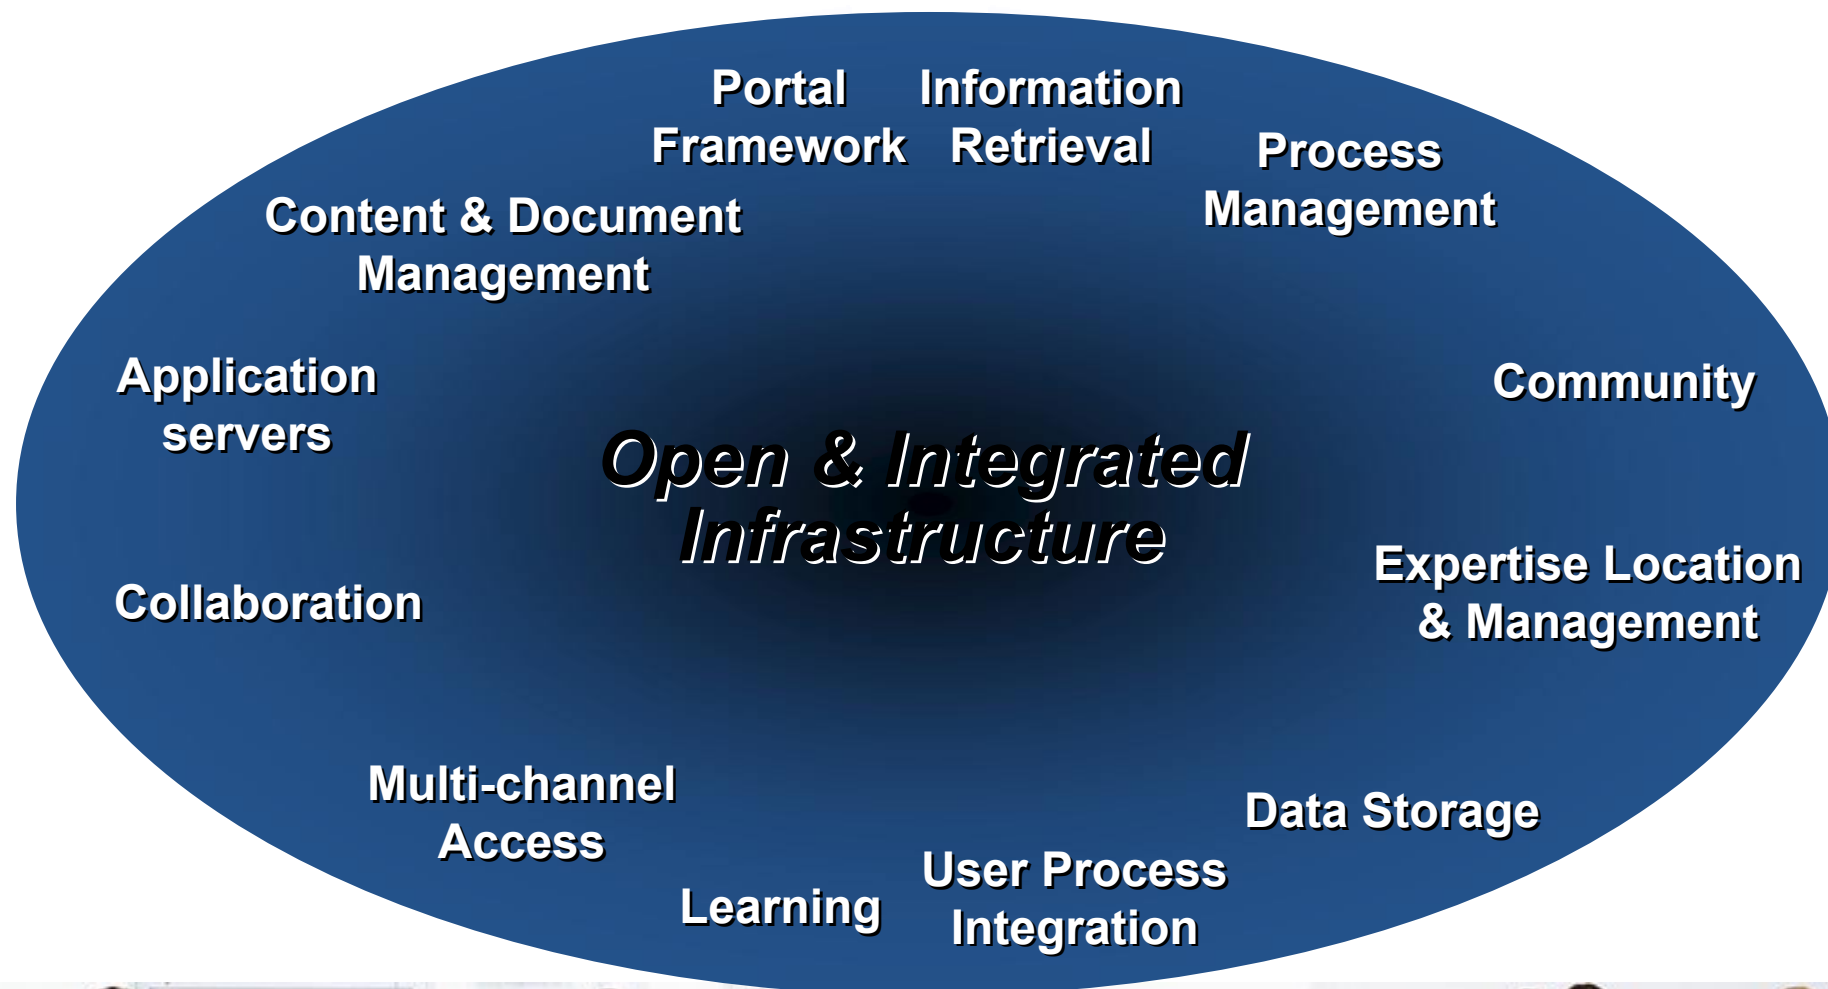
Portal Framework

Information Retrieval

Process Management

Content & Document Management

Application servers

Community

Open & Integrated Infrastructure

Expertise Location & Management

Collaboration

Multi-channel Access

Data Storage

Learning

User Process Integration